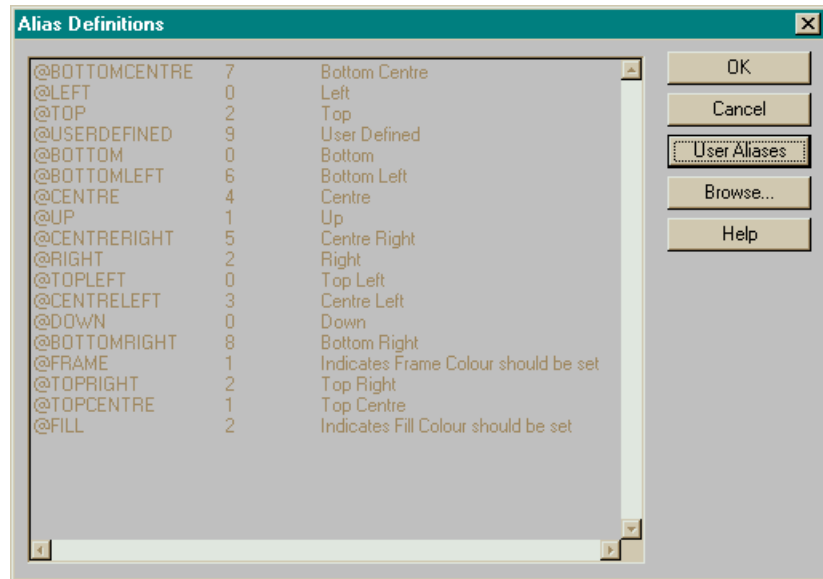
Alias Definitions

| | | |
|---|---|---|
| @BOTTOMCENTRE | 7 | Bottom Centre |
| @LEFT | 0 | Left |
| @TOP | 2 | Top |
| @USERDEFINED | 9 | User Defined |
| @BOTTOM | 0 | Bottom |
| @BOTTOMLEFT | 6 | Bottom Left |
| @CENTRE | 4 | Centre |
| @UP | 1 | Up |
| @CENTRERIGHT | 5 | Centre Right |
| @RIGHT | 2 | Right |
| @TOPLEFT | 0 | Top Left |
| @CENTRELEFT | 3 | Centre Left |
| @DOWN | 0 | Down |
| @BOTTOMRIGHT | 8 | Bottom Right |
| @FRAME | 1 | Indicates Frame Colour should be set |
| @TOPRIGHT | 2 | Top Right |
| @TOPCENTRE | 1 | Top Centre |
| @FILL | 2 | Indicates Fill Colour should be set |

OK
Cancel
User Aliases
Browse...
Help